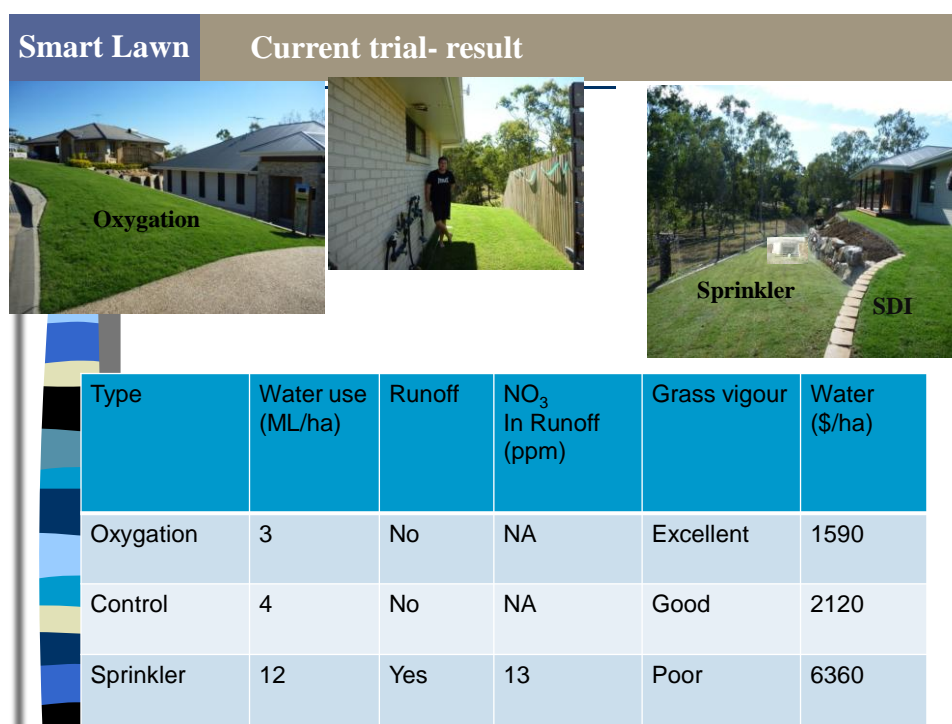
Smart Lawn

Current trial- result

Oxygation

Sprinkler

SDI

| Type | Water use (ML/ha) | Runoff | $NO_3$ In Runoff (ppm) | Grass vigour | Water ($/ha) |
|---|---|---|---|---|---|
| Oxygation | 3 | No | NA | Excellent | 1590 |
| Control | 4 | No | NA | Good | 2120 |
| Sprinkler | 12 | Yes | 13 | Poor | 6360 |